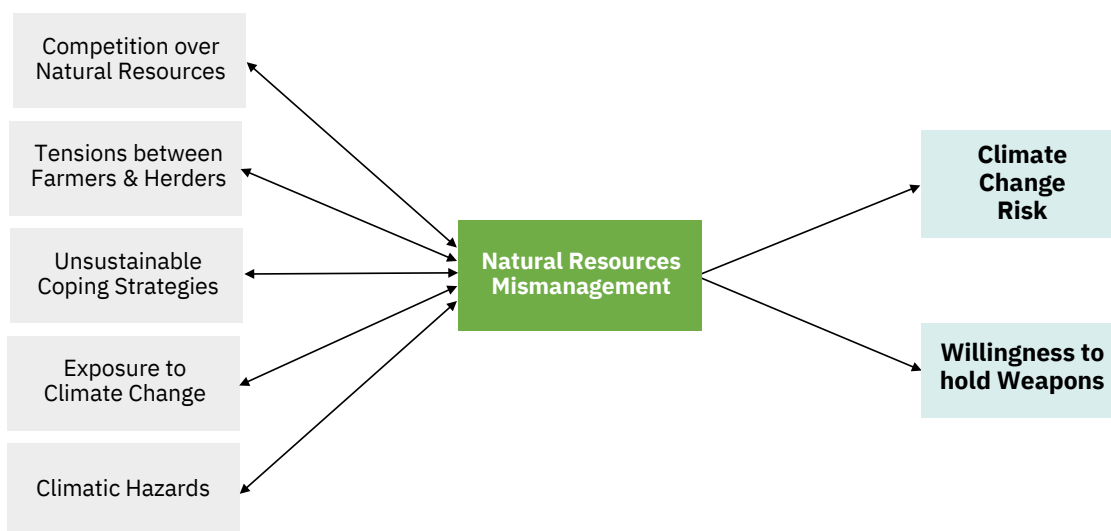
Competition over Natural Resources

Tensions between Farmers & Herders

Unsustainable Coping Strategies

Exposure to Climate Change

Climatic Hazards

Natural Resources Mismanagement

Climate Change Risk

Willingness to hold Weapons